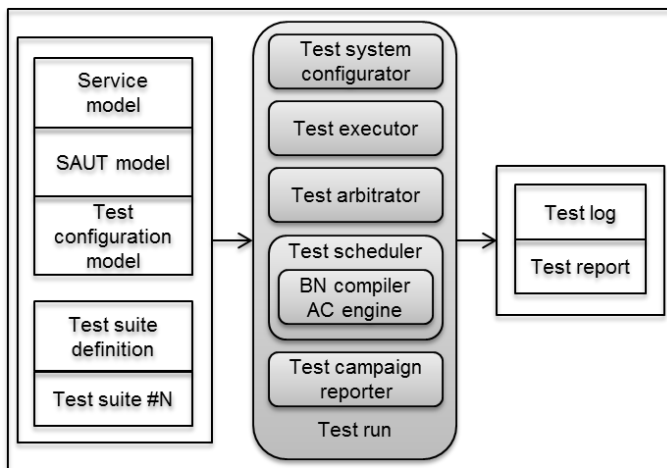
Service model

SAUT model

Test configuration model

Test suite definition

Test suite #N

Test system configurator

Test executor

Test arbitrator

Test scheduler

BN compiler AC engine

Test campaign reporter

Test run

Test log

Test report